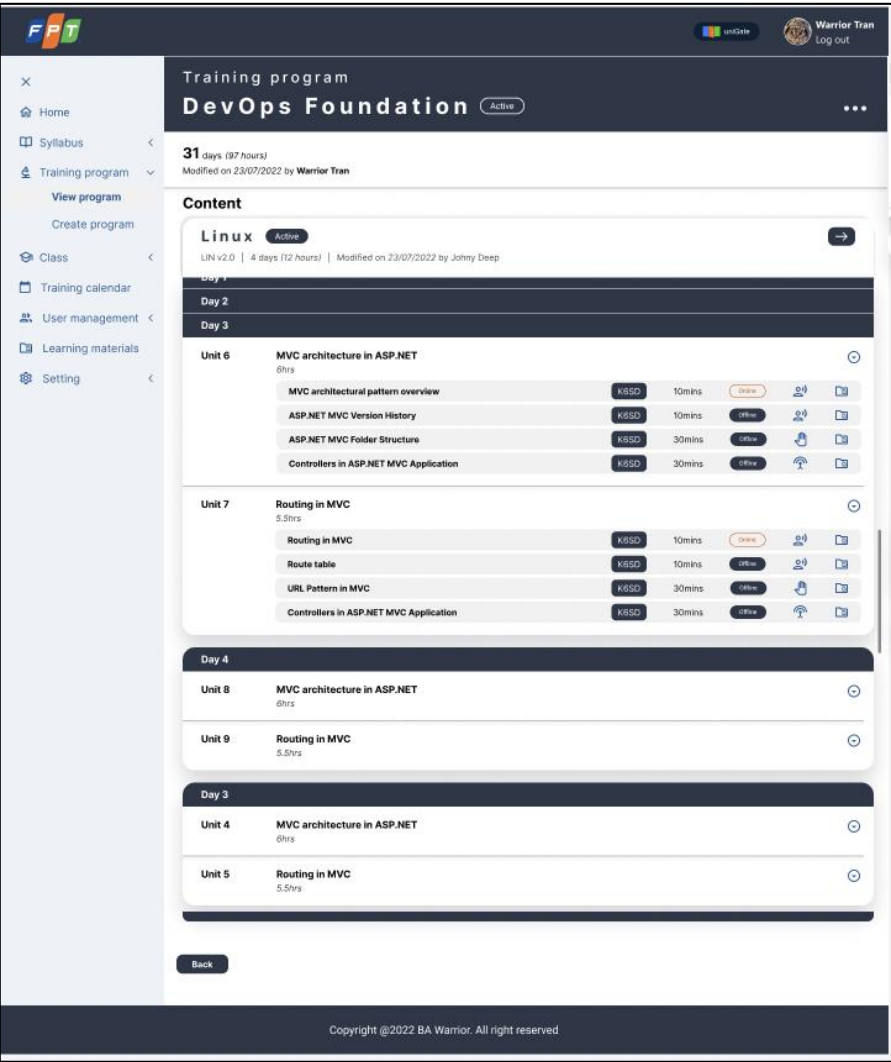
FPT

uniGate

Warrior Tran
Log out

×
Home
Syllabus
Training program
View program
Create program
Class
Training calendar
User management
Learning materials
Setting

Training program
DevOps Foundation Active

31 days (97 hours)
Modified on 23/07/2022 by Warrior Tran

Content

Linux Active
LIN v2.0 | 4 days (12 hours) | Modified on 23/07/2022 by Johny Deep

Day 1
Day 2
Day 3

Unit 6
MVC architecture in ASP.NET
6hrs

| | | | | |
|---|---|---|---|---|
| MVC architectural pattern overview | K6SD | 10mins | Online | |
| ASP.NET MVC Version History | K6SD | 10mins | Offline | |
| ASP.NET MVC Folder Structure | K6SD | 30mins | Offline | |
| Controllers in ASP.NET MVC Application | K6SD | 30mins | Offline | |

Unit 7
Routing in MVC
5.5hrs

| | | | | |
|---|---|---|---|---|
| Routing in MVC | K6SD | 10mins | Online | |
| Route table | K6SD | 10mins | Offline | |
| URL Pattern in MVC | K6SD | 30mins | Offline | |
| Controllers in ASP.NET MVC Application | K6SD | 30mins | Offline | |

Day 4

Unit 8
MVC architecture in ASP.NET
6hrs

Unit 9
Routing in MVC
5.5hrs

Day 3

Unit 4
MVC architecture in ASP.NET
6hrs

Unit 5
Routing in MVC
5.5hrs

Back

Copyright @2022 BA Warrior. All right reserved